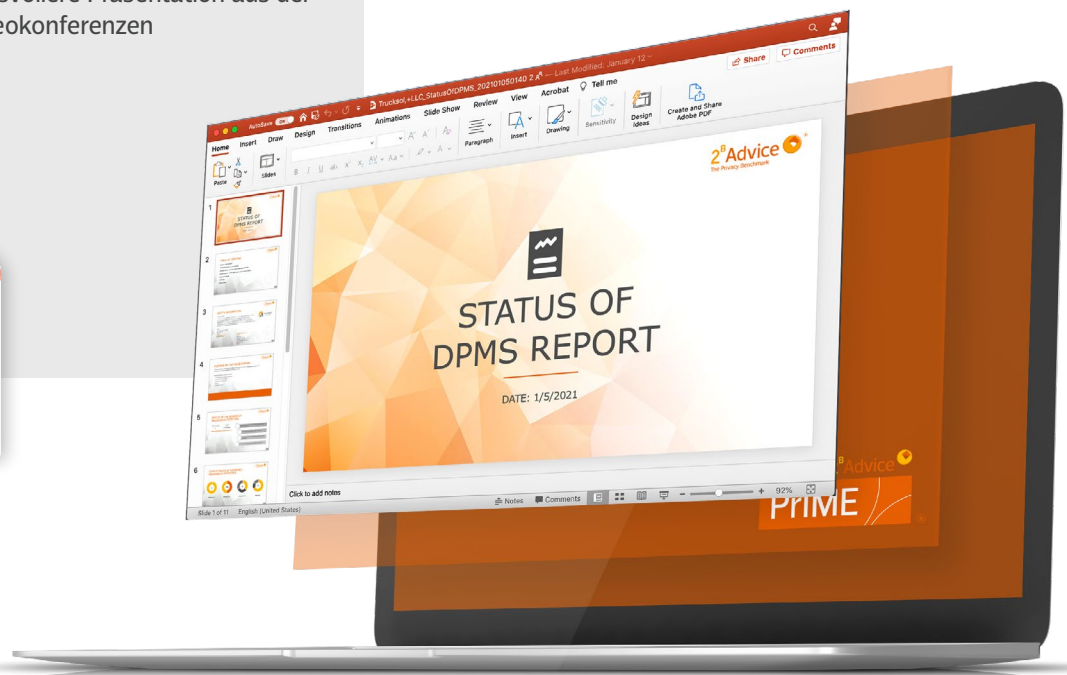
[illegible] Präsentation aus der
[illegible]eokonferenzen

AutoSave Off
Trucksol_LLC_StatusOfDPMS_202101050140 2 — Last Modified: January 12
Share
Comments
Home Insert Draw Design Transitions Animations Slide Show Review View Acrobat Tell me
Paste
Slides
Paragraph
Insert
Drawing
Sensitivity
Design Ideas
Create and Share Adobe PDF

2B Advice
The Privacy Benchmark

STATUS OF DPMS REPORT

DATE: 1/5/2021

Click to add notes
Slide 1 of 11 English (United States)
Notes Comments
92%

2B Advice
PrIME